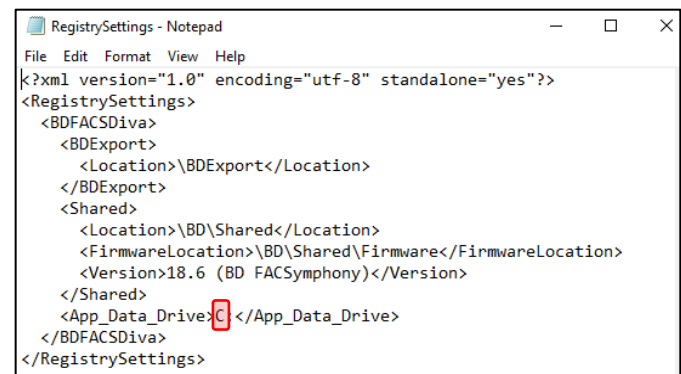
RegistrySettings - Notepad

File Edit Format View Help

<?xml version="1.0" encoding="utf-8" standalone="yes"?>
<RegistrySettings>
<BDFACSDiva>
<BDExport>
<Location>\BDExport</Location>
</BDExport>
<Shared>
<Location>\BD\Shared</Location>
<FirmwareLocation>\BD\Shared\Firmware</FirmwareLocation>
<Version>18.6 (BD FACSymphony)</Version>
</Shared>
<App_Data_Drive>C:</App_Data_Drive>
</BDFACSDiva>
</RegistrySettings>